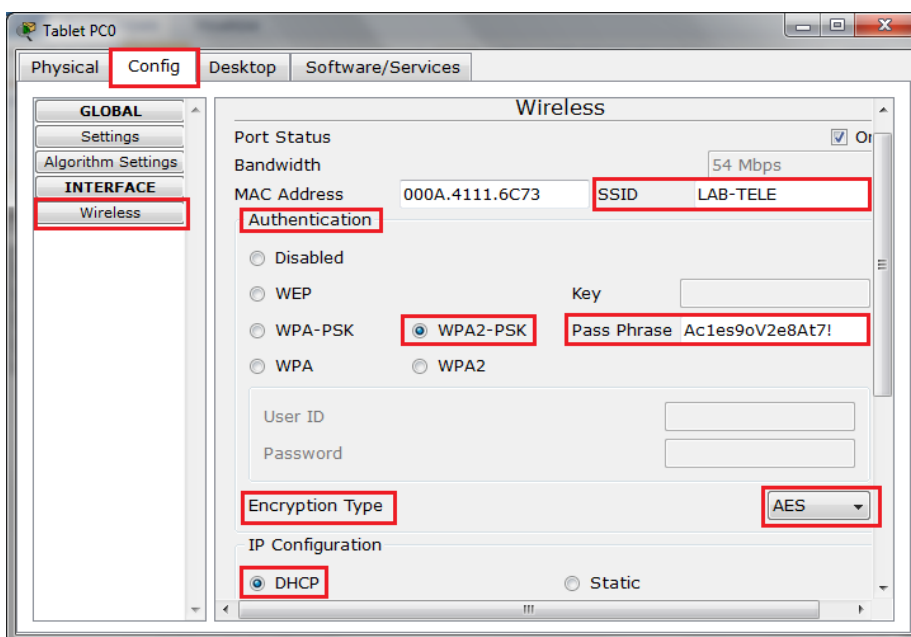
Tablet PC0

Physical
Config
Desktop
Software/Services

GLOBAL
Settings
Algorithm Settings
INTERFACE
Wireless

Wireless

Port Status
On
Bandwidth
54 Mbps
MAC Address
000A.4111.6C73
SSID
LAB-TELE

Authentication
Disabled
WEP
Key
WPA-PSK
WPA2-PSK
Pass Phrase
Ac1es9oV2e8At7!
WPA
WPA2
User ID
Password

Encryption Type
AES

IP Configuration
DHCP
Static